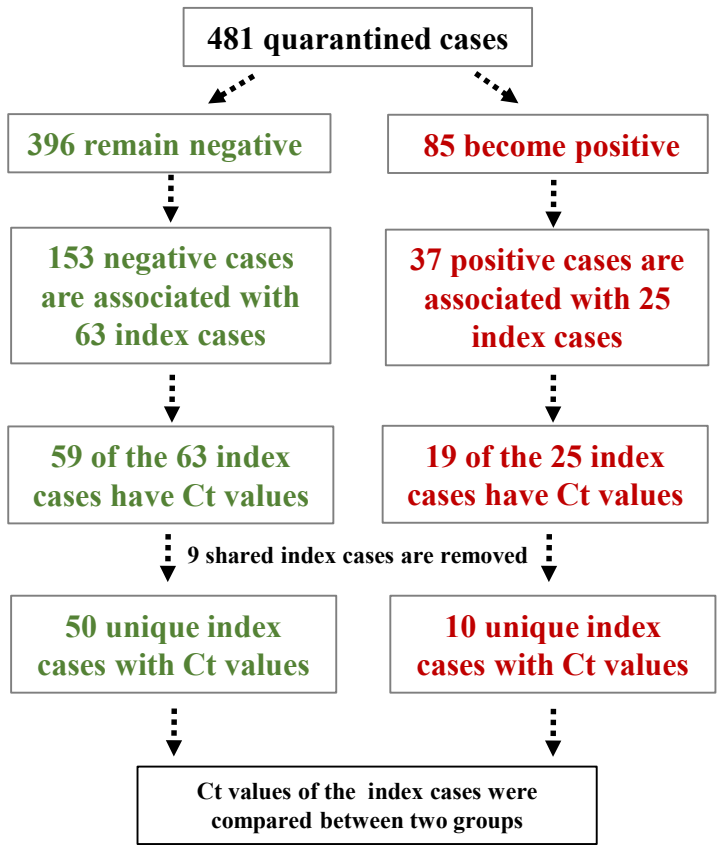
481 quarantined cases

396 remain negative

85 become positive

153 negative cases are associated with 63 index cases

37 positive cases are associated with 25 index cases

59 of the 63 index cases have Ct values

19 of the 25 index cases have Ct values

9 shared index cases are removed

50 unique index cases with Ct values

10 unique index cases with Ct values

Ct values of the index cases were compared between two groups